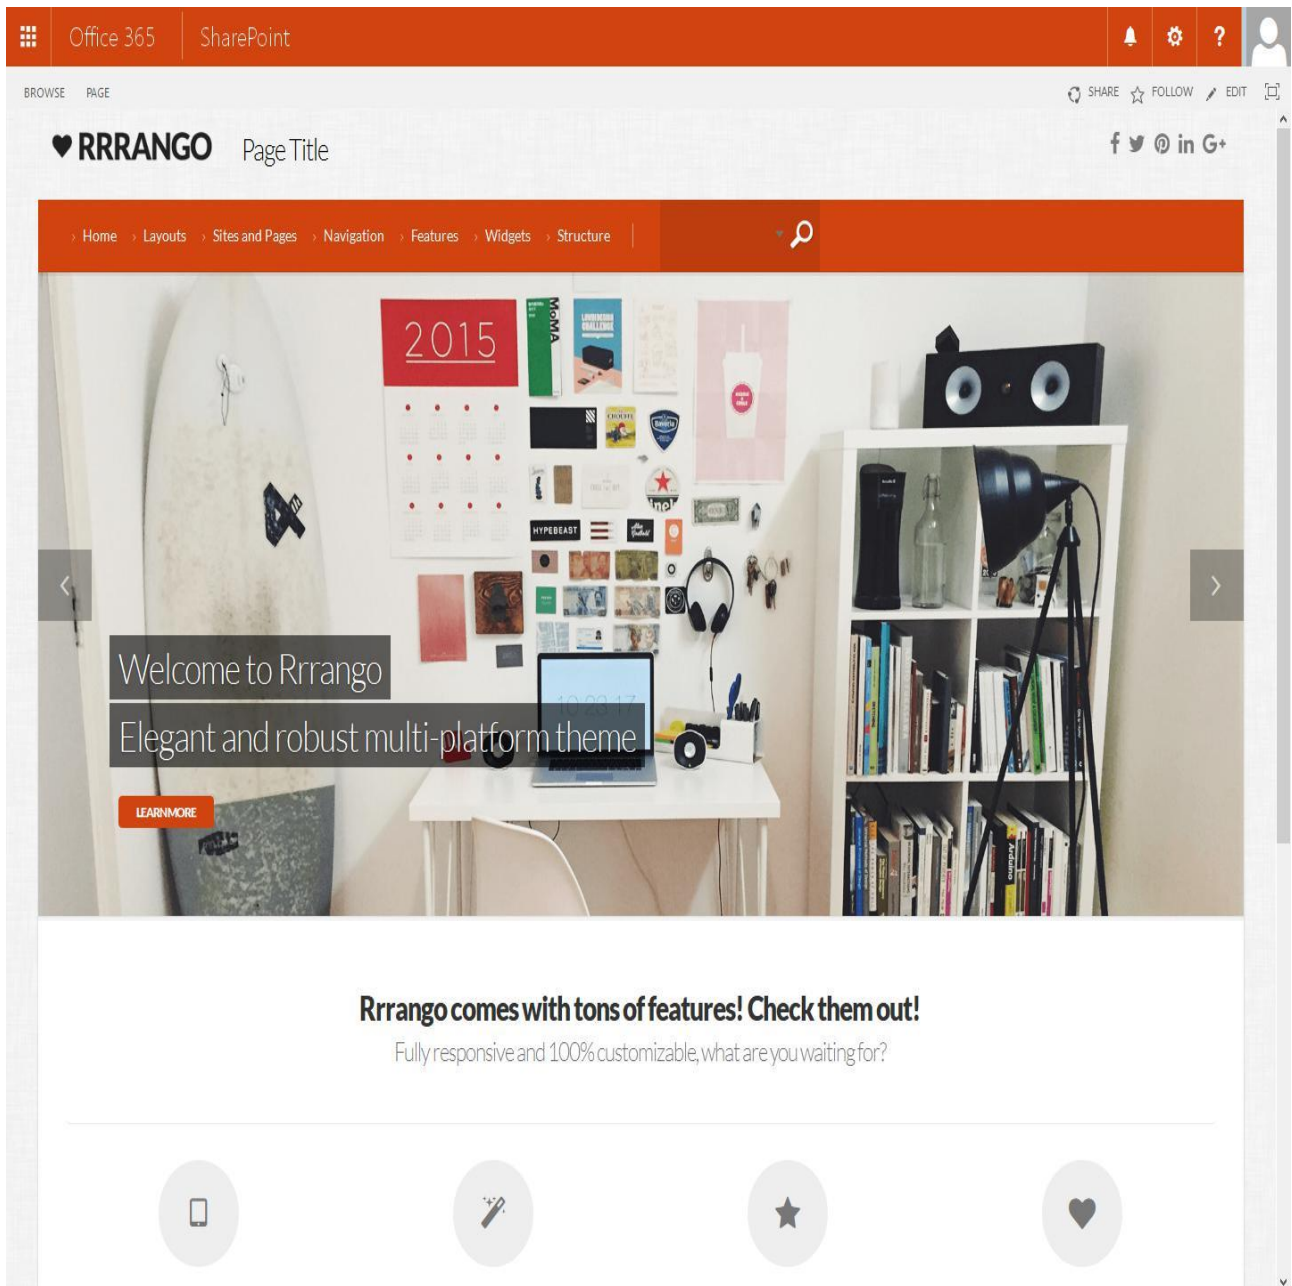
Office 365 SharePoint

?

BROWSE PAGE

SHARE FOLLOW EDIT

♥ RRRANGO Page Title

f in G+

› Home › Layouts › Sites and Pages › Navigation › Features › Widgets › Structure

2015

MoMA

HYPEBEAST

Welcome to Rrrango

Elegant and robust multi-platform theme

LEARNMORE

Rrrango comes with tons of features! Check them out!

Fully responsive and 100% customizable, what are you waiting for?